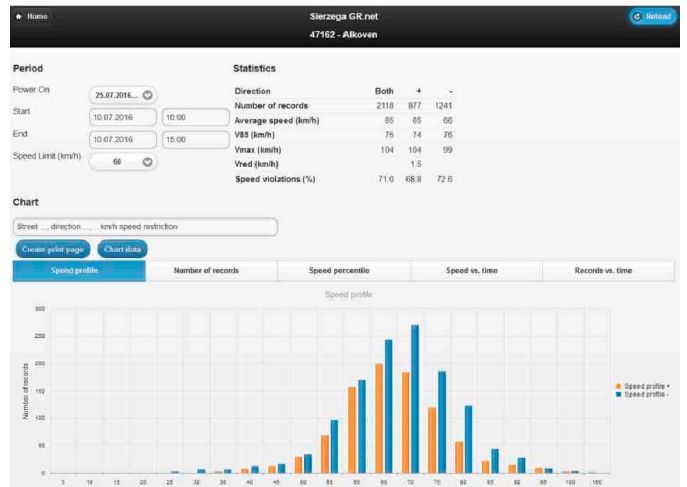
Home

Sierzega GR.net

47162 - Alkoven

Reload

Period

Power On 25.07.2016...

Start 10.07.2016 10:00

End 10.07.2016 15:00

Speed Limit (km/h) 60

Statistics

| Direction | Both | + | - |
|---|---|---|---|
| Number of records | 2118 | 877 | 1241 |
| Average speed (km/h) | 65 | 65 | 66 |
| V85 (km/h) | 76 | 74 | 76 |
| Vmax (km/h) | 104 | 104 | 99 |
| Vred (km/h) | | 1.5 | |
| Speed violations (%) | 71.0 | 68.8 | 72.6 |

Chart

Street ..., direction ..., .. km/h speed restriction

Create print page

Chart data

| Speed profile | Number of records | Speed percentile | Speed vs. time | Records vs. time |
|---|---|---|---|---|

Speed profile

300
250
200
150
100
50
0

Number of records

5 10 15 20 25 30 35 40 45 50 55 60 65 70 75 80 85 90 95 100 105

Speed profile +
Speed profile -